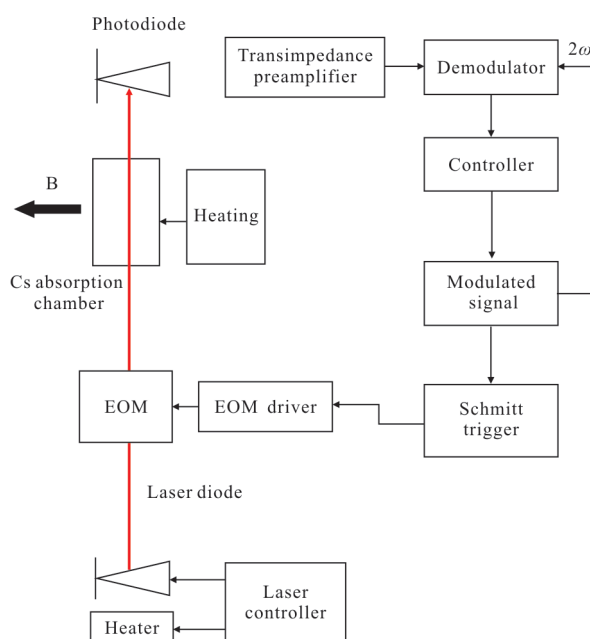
Photodiode

Transimpedance preamplifier

Demodulator

$2\omega$

Controller

B

Heating

Cs absorption chamber

Modulated signal

EOM

EOM driver

Schmitt trigger

Laser diode

Laser controller

Heater